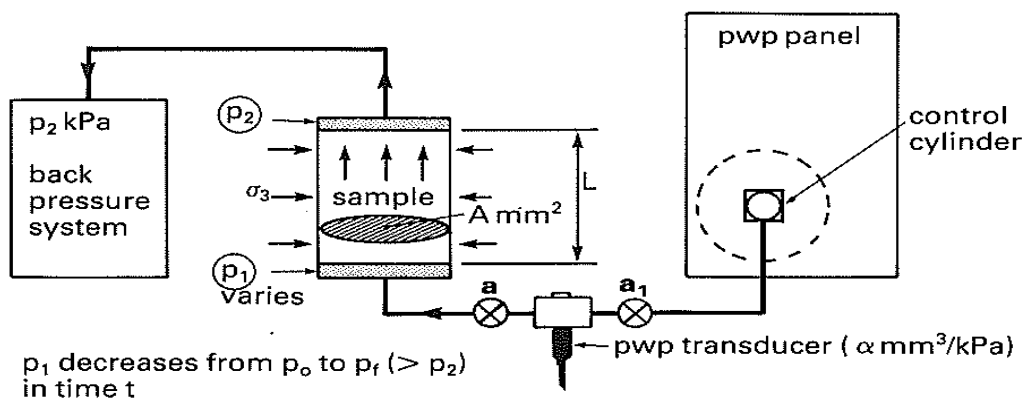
pwp panel

$p_2$ kPa

back pressure system

$(p_2)$

$\sigma_3$

sample

A $mm^2$

L

$(p_1)$ varies

control cylinder

a

$a_1$

pwp transducer ( $\alpha$ $mm^3$/kPa)

$p_1$ decreases from $p_o$ to $p_f$ ($> p_2$) in time t